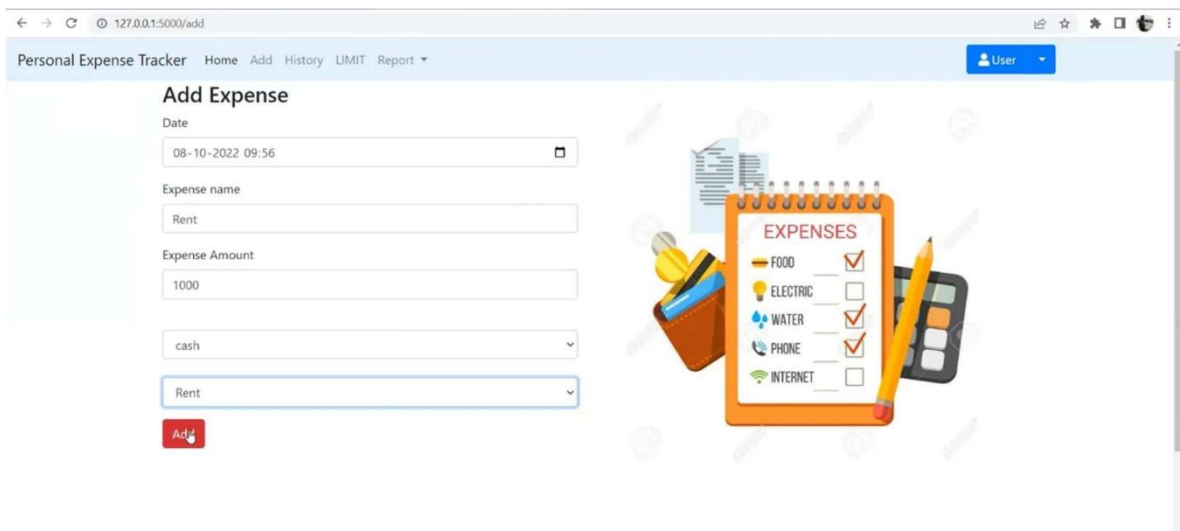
127.0.0.1:5000/add

Personal Expense Tracker Home Add History LIMIT Report ▾

User ▾

Add Expense

Date

08-10-2022 09:56

Expense name

Rent

Expense Amount

1000

cash

Rent

Add

EXPENSES

FOOD

ELECTRIC

WATER

PHONE

INTERNET